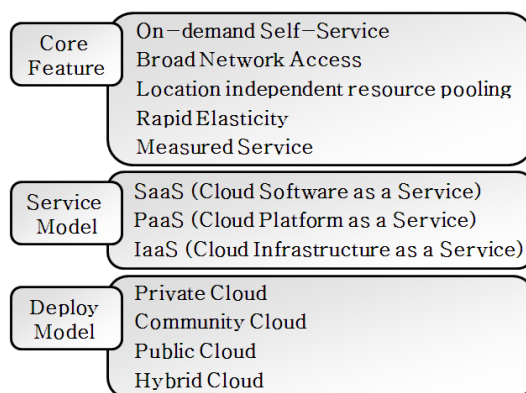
Core Feature

On−demand Self−Service
Broad Network Access
Location independent resource pooling
Rapid Elasticity
Measured Service

Service Model

SaaS (Cloud Software as a Service)
PaaS (Cloud Platform as a Service)
IaaS (Cloud Infrastructure as a Service)

Deploy Model

Private Cloud
Community Cloud
Public Cloud
Hybrid Cloud